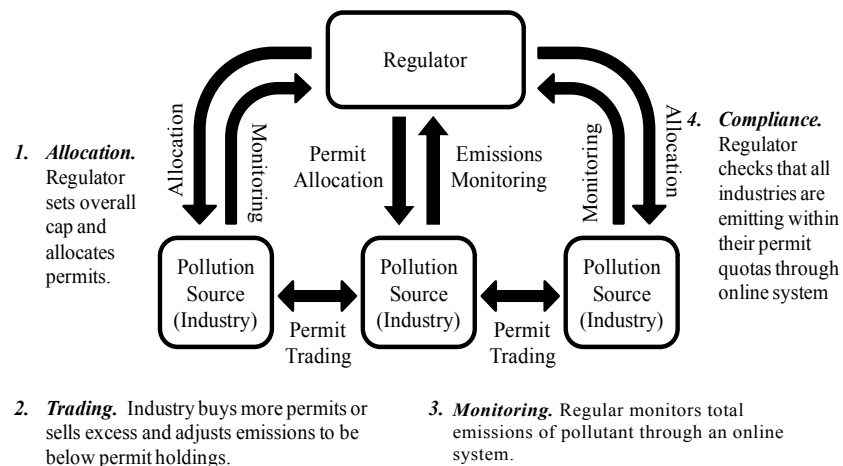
Regulator

1. Allocation. Regulator sets overall cap and allocates permits.

Allocation

Monitoring

Permit Allocation

Emissions Monitoring

Monitoring

Allocation

4. Compliance. Regulator checks that all industries are emitting within their permit quotas through online system

Pollution Source (Industry)

Pollution Source (Industry)

Pollution Source (Industry)

Permit Trading

Permit Trading

2. Trading. Industry buys more permits or sells excess and adjusts emissions to be below permit holdings.

3. Monitoring. Regular monitors total emissions of pollutant through an online system.